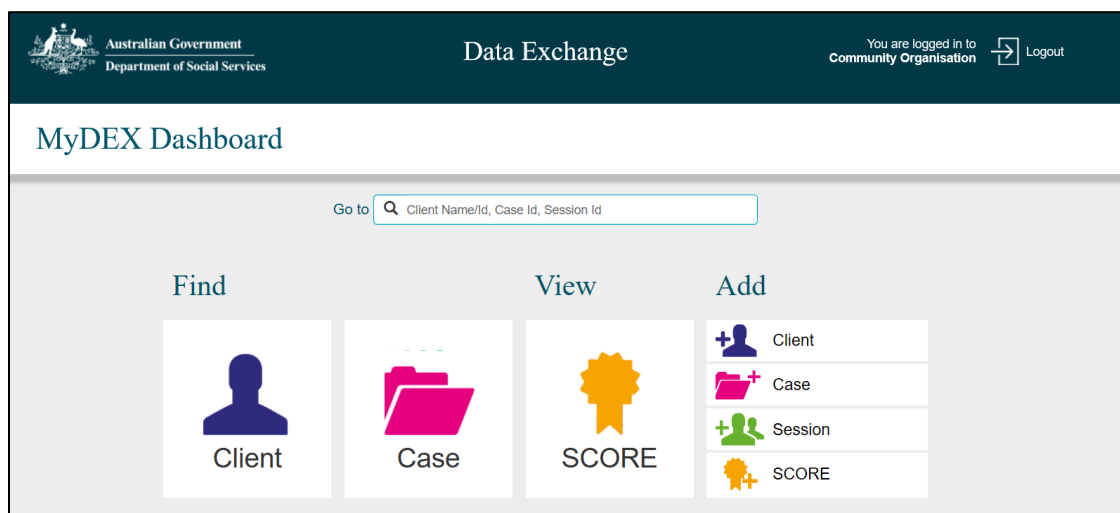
Australian Government
Department of Social Services

Data Exchange

You are logged in to
Community Organisation

Logout

MyDEX Dashboard

Go to Client Name/Id, Case Id, Session Id

Find

Client

Case

View

SCORE

Add

Client

Case

Session

SCORE